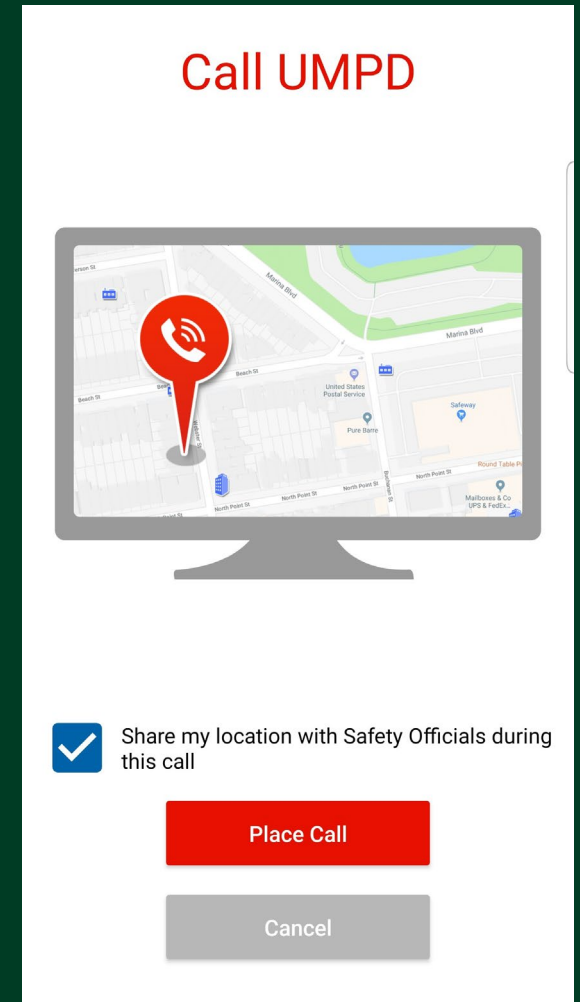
Call UMPD

Marina Blvd

Marina Blvd

Beach St

Beach St

United States Postal Service

Safeway

Pure Barre

North Point St

North Point St

North Point St

Round Table Pi

Mailboxes & Co UPS & FedEx

Share my location with Safety Officials during this call

Place Call

Cancel